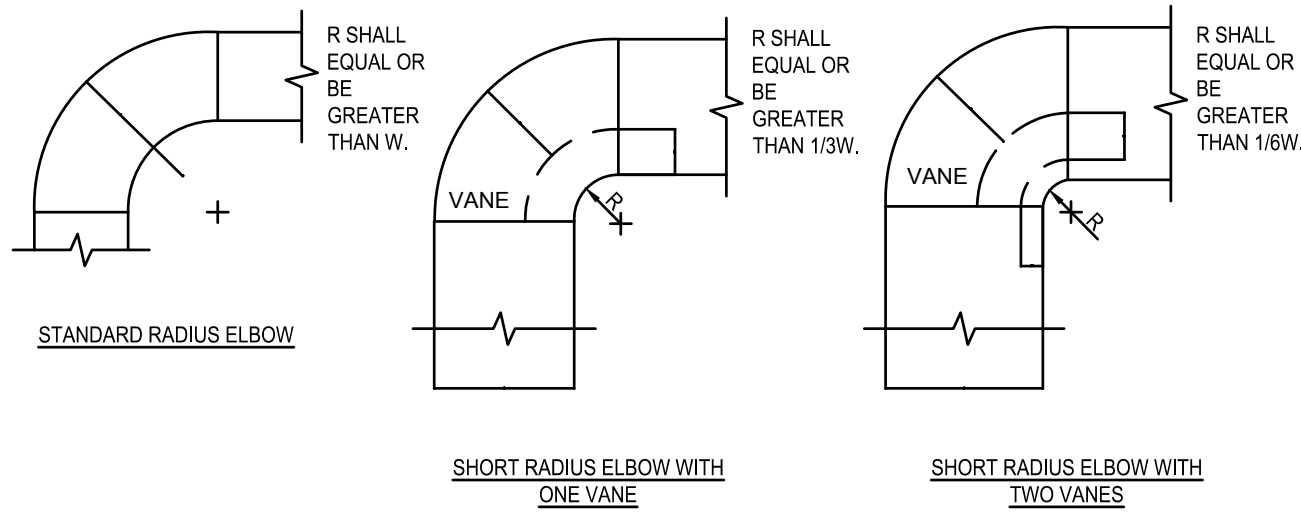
R SHALL EQUAL OR BE GREATER THAN W.

STANDARD RADIUS ELBOW

R SHALL EQUAL OR BE GREATER THAN 1/3W.

VANE

R

SHORT RADIUS ELBOW WITH ONE VANE

R SHALL EQUAL OR BE GREATER THAN 1/6W.

VANE

R

SHORT RADIUS ELBOW WITH TWO VANES